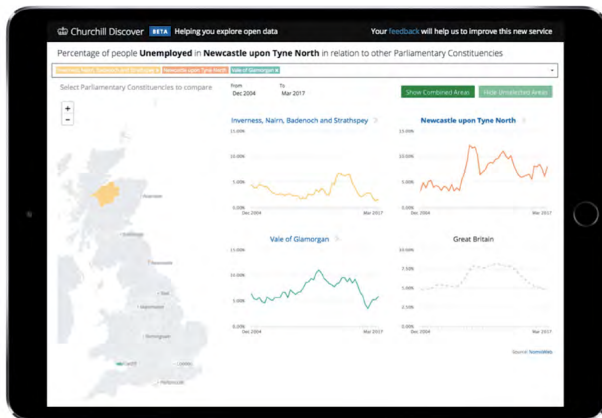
Churchill Discover BETA Helping you explore open data

Your feedback will help us to improve this new service

Percentage of people Unemployed in Newcastle upon Tyne North in relation to other Parliamentary Constituencies

Inverness, Nairn, Badenoch and Strathspey × Newcastle upon Tyne North × Vale of Glamorgan ×

Select Parliamentary Constituencies to compare

From Dec 2004 To Mar 2017

Show Combined Areas Hide Unselected Areas

+
−

Inverness

Edinburgh

Newcastle

Belfast

Manchester

Birmingham

Cardiff

London

Inverness, Nairn, Badenoch and Strathspey

15.00%
10.00%
5.00%
0.00%
Dec 2004 Mar 2017

Newcastle upon Tyne North

15.00%
10.00%
5.00%
0.00%
Dec 2004 Mar 2017

Vale of Glamorgan

15.00%
10.00%
5.00%
0.00%
Dec 2004 Mar 2017

Great Britain

10.00%
7.50%
5.00%
2.50%
0.00%
Dec 2004 Mar 2017

Source: NomisWeb